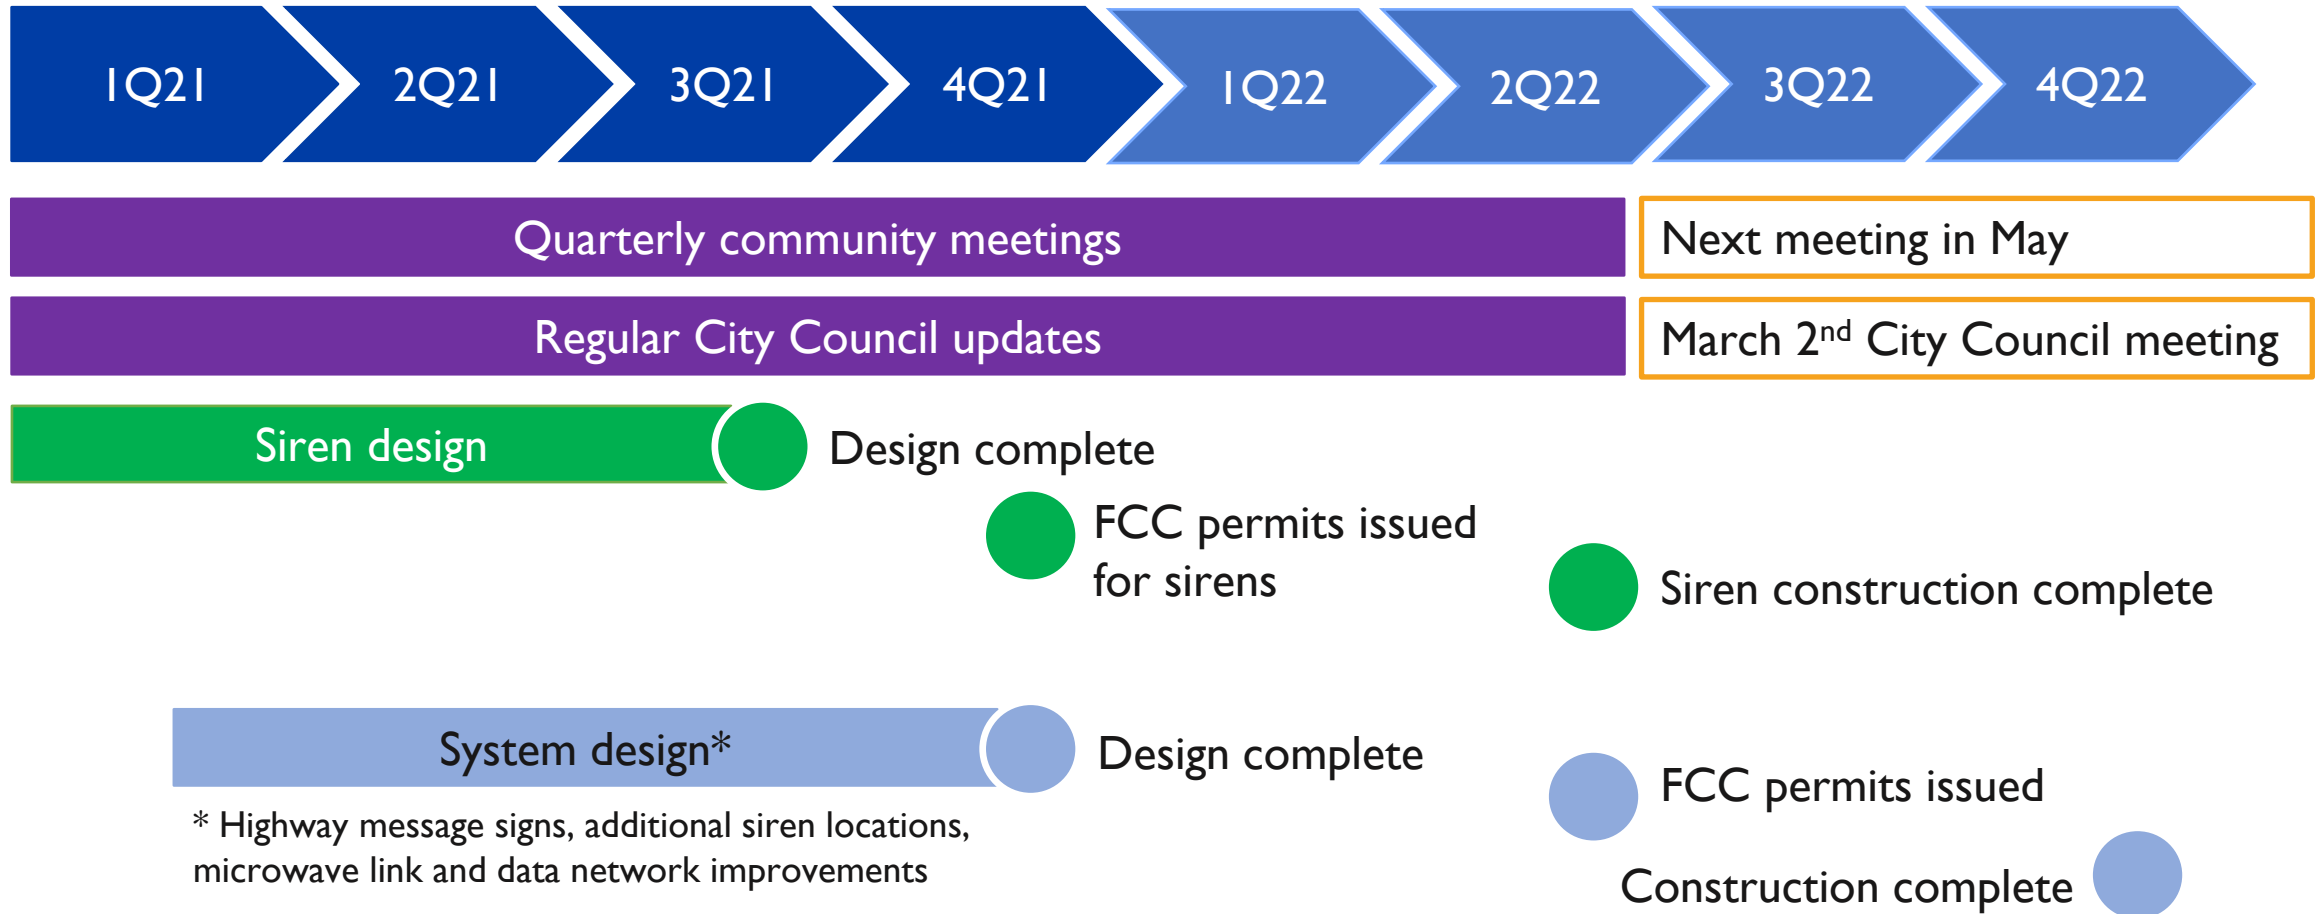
1Q21 2Q21 3Q21 4Q21 1Q22 2Q22 3Q22 4Q22

Quarterly community meetings

Next meeting in May

Regular City Council updates

March 2$^{nd}$ City Council meeting

Siren design

Design complete

FCC permits issued for sirens

Siren construction complete

System design*

Design complete

FCC permits issued

Construction complete

* Highway message signs, additional siren locations, microwave link and data network improvements